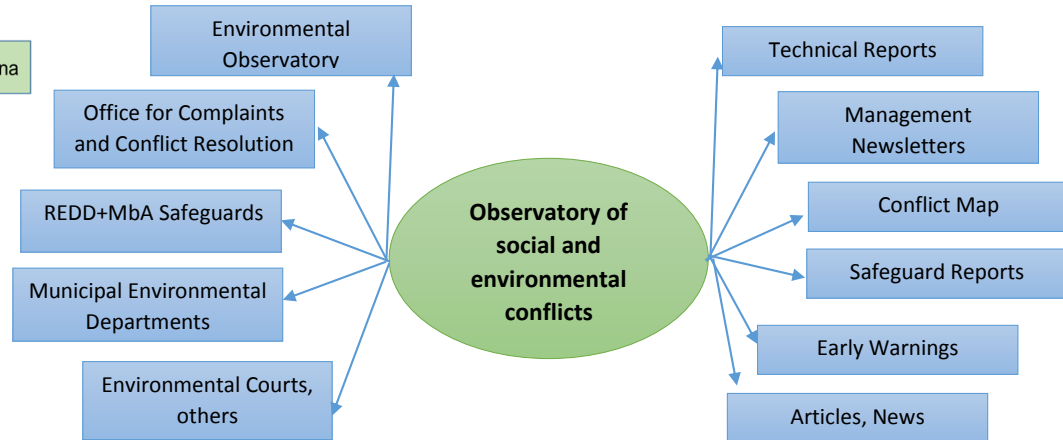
na

Environmental Observatory

Office for Complaints and Conflict Resolution

REDD+MbA Safeguards

Municipal Environmental Departments

Environmental Courts, others

Observatory of social and environmental conflicts

Technical Reports

Management Newsletters

Conflict Map

Safeguard Reports

Early Warnings

Articles, News